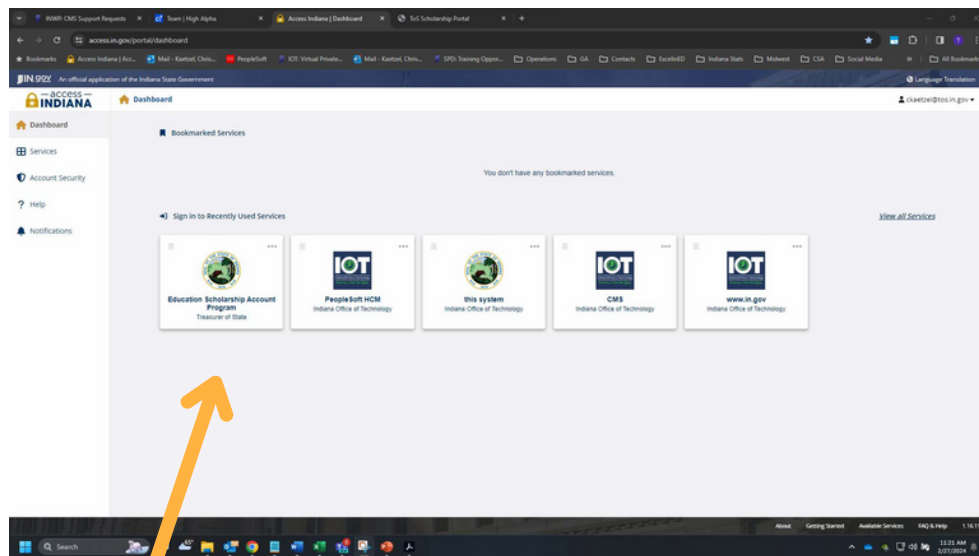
INWP: CMS Support Requests
Team | High Alpha
Access Indiana | Dashboard
ToS Scholarship Portal

access.in.gov/portal/dashboard

Bookmarks
Access Indiana | Acc...
Mail - Kaetzel, Chris...
PeopleSoft
IOT: Virtual Private...
Mail - Kaetzel, Chris...
SPD: Training Oppor...
Operations
GA
Contacts
ExcelinED
Indiana Stats
Midwest
CSA
Social Media
All Bookmarks

IN.gov An official application of the Indiana State Government
Language Translation

—access— INDIANA
Dashboard
ckaetzel@tos.in.gov

Dashboard
Services
Account Security
Help
Notifications

Bookmarked Services

You don't have any bookmarked services.

Sign in to Recently Used Services
View all Services

Education Scholarship Account Program
Treasurer of State

IOT
PeopleSoft HCM
Indiana Office of Technology

this system
Indiana Office of Technology

IOT
CMS
Indiana Office of Technology

IOT
www.in.gov
Indiana Office of Technology

About
Getting Started
Available Services
FAQ & Help

Search
11:21 AM
2/27/2024